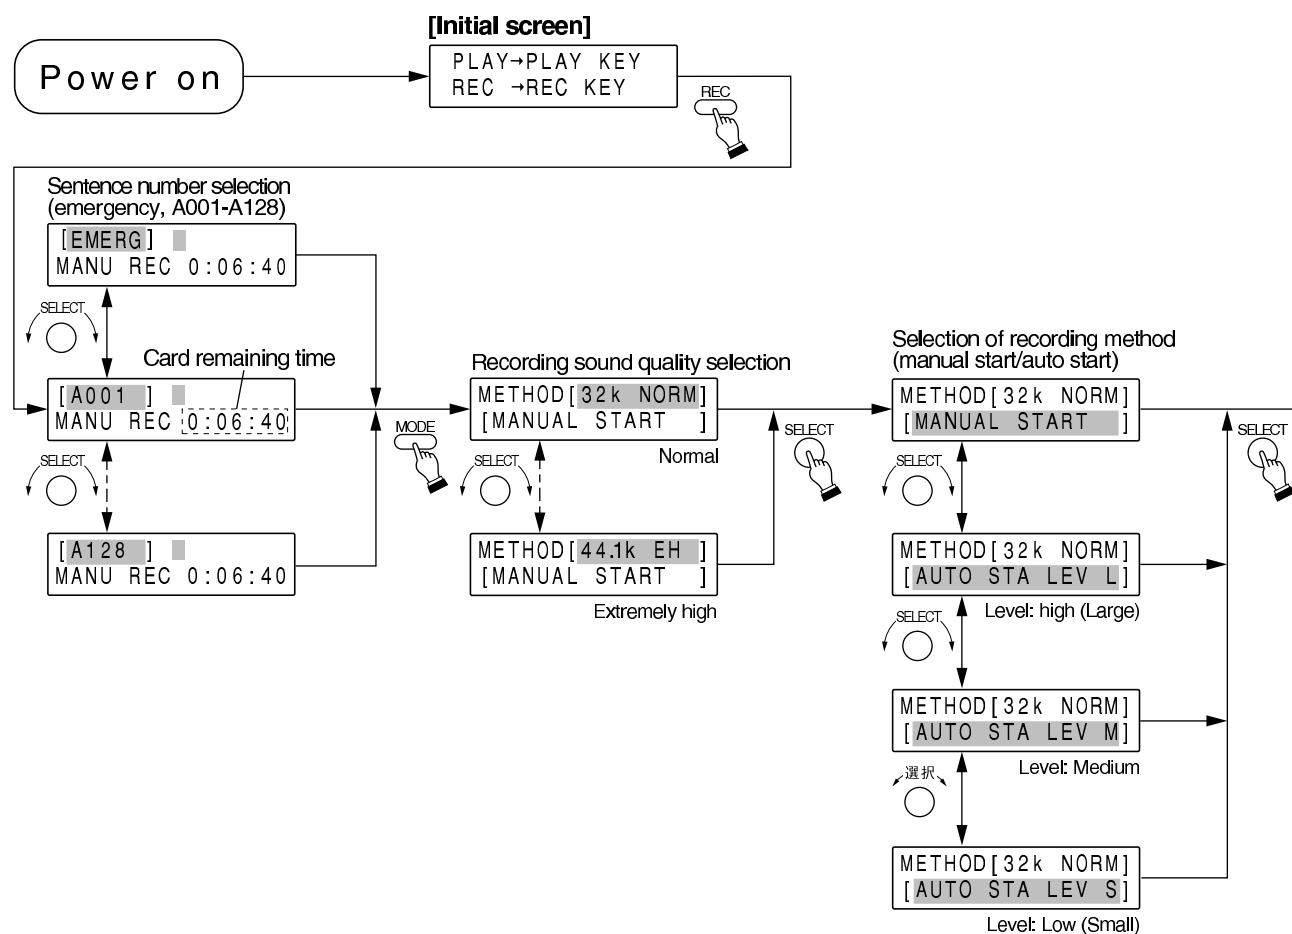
Power on

[Initial screen]
PLAY→PLAY KEY
REC →REC KEY

REC

Sentence number selection
(emergency, A001-A128)

[EMERG]
MANU REC 0:06:40

SELECT

Card remaining time

[A001 ]
MANU REC 0:06:40

SELECT

[A128 ]
MANU REC 0:06:40

MODE

Recording sound quality selection

METHOD[32k NORM]
[MANUAL START ]

Normal

SELECT

METHOD[44.1k EH ]
[MANUAL START ]

Extremely high

SELECT

Selection of recording method
(manual start/auto start)

METHOD[32k NORM]
[MANUAL START ]

SELECT

METHOD[32k NORM]
[AUTO STA LEV L]

Level: high (Large)

SELECT

METHOD[32k NORM]
[AUTO STA LEV M]

Level: Medium

選択

METHOD[32k NORM]
[AUTO STA LEV S]

Level: Low (Small)

SELECT